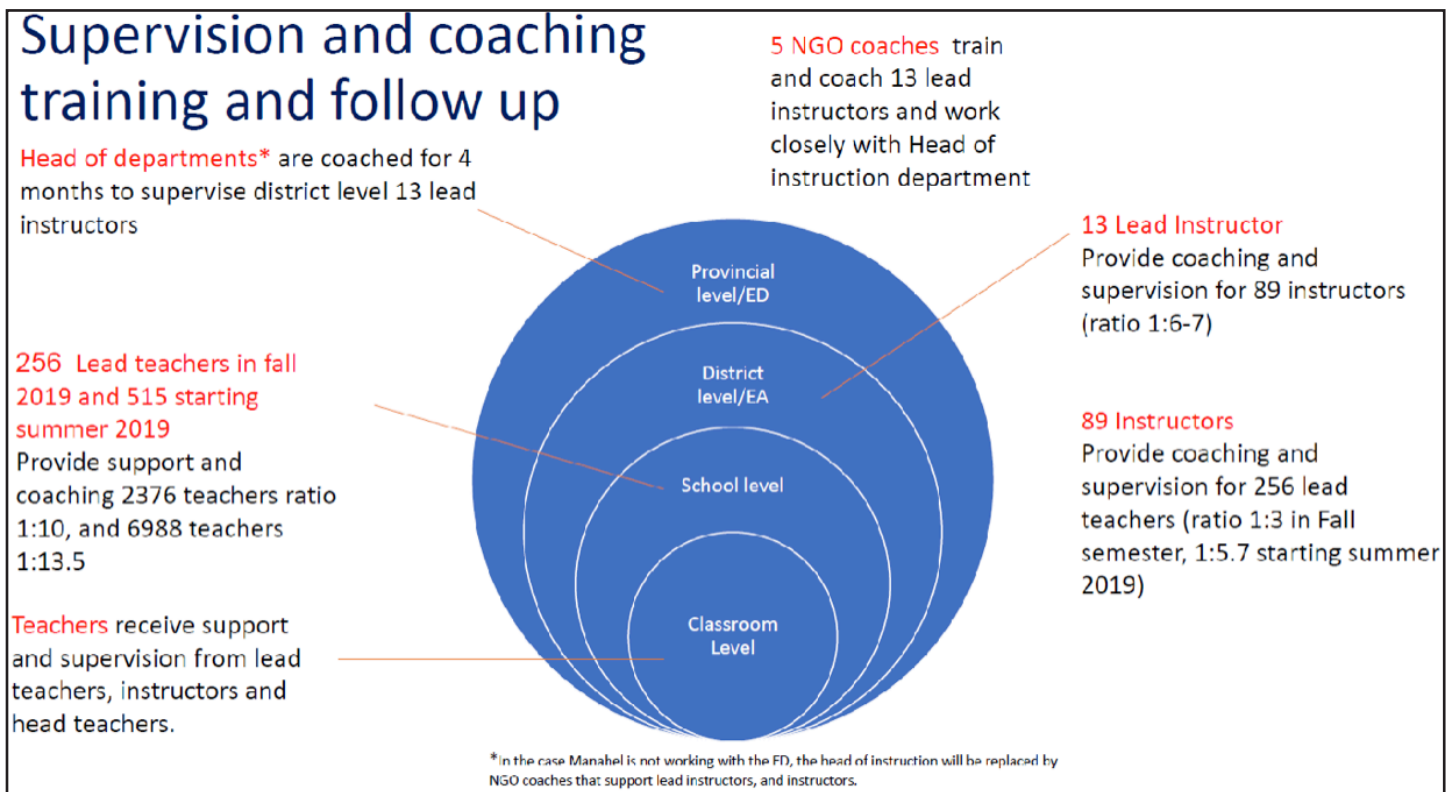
Supervision and coaching training and follow up

Head of departments* are coached for 4 months to supervise district level 13 lead instructors

5 NGO coaches train and coach 13 lead instructors and work closely with Head of instruction department

13 Lead Instructor
Provide coaching and supervision for 89 instructors (ratio 1:6-7)

256 Lead teachers in fall 2019 and 515 starting summer 2019
Provide support and coaching 2376 teachers ratio 1:10, and 6988 teachers 1:13.5

89 Instructors
Provide coaching and supervision for 256 lead teachers (ratio 1:3 in Fall semester, 1:5.7 starting summer 2019)

Teachers receive support and supervision from lead teachers, instructors and head teachers.

Provincial level/ED

District level/EA

School level

Classroom Level

*In the case Manahel is not working with the ED, the head of instruction will be replaced by NGO coaches that support lead instructors, and instructors.